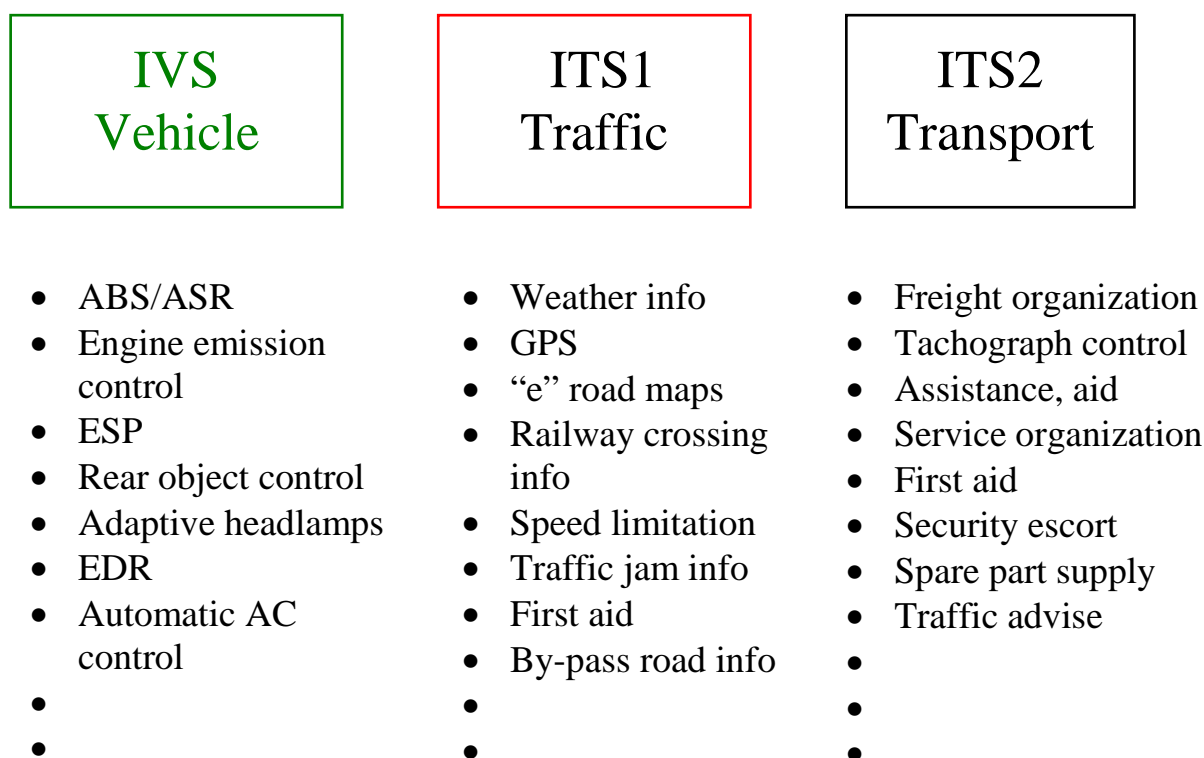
IVS
Vehicle

- ABS/ASR
- Engine emission control
- ESP
- Rear object control
- Adaptive headlamps
- EDR
- Automatic AC control
-
-

ITS1
Traffic

- Weather info
- GPS
- "e" road maps
- Railway crossing info
- Speed limitation
- Traffic jam info
- First aid
- By-pass road info
-
-

ITS2
Transport

- Freight organization
- Tachograph control
- Assistance, aid
- Service organization
- First aid
- Security escort
- Spare part supply
- Traffic advise
-
-
-